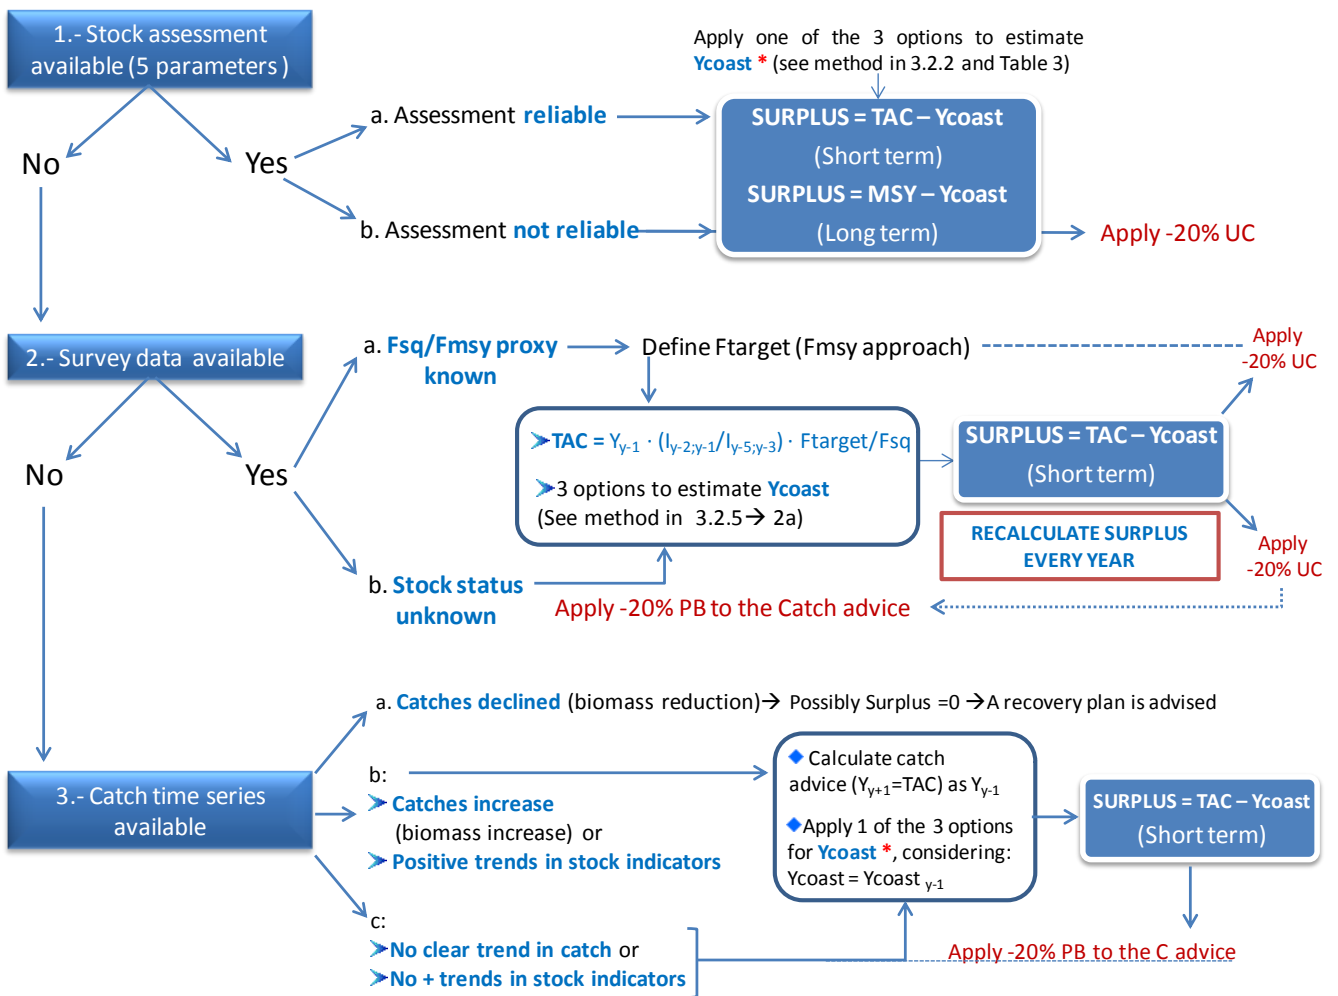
1.- Stock assessment available (5 parameters)

No

Yes

a. Assessment reliable

b. Assessment not reliable

Apply one of the 3 options to estimate Ycoast * (see method in 3.2.2 and Table 3)

SURPLUS = TAC – Ycoast (Short term)

SURPLUS = MSY – Ycoast (Long term)

Apply -20% UC

2.- Survey data available

No

Yes

a. Fsq/Fmsy proxy known

Define Ftarget (Fmsy approach)

Apply -20% UC

TAC = $Y_{y-1} \cdot (I_{y-2;y-1}/I_{y-5;y-3}) \cdot$ Ftarget/Fsq

3 options to estimate Ycoast (See method in 3.2.5→ 2a)

SURPLUS = TAC – Ycoast (Short term)

RECALCULATE SURPLUS EVERY YEAR

Apply -20% UC

b. Stock status unknown

Apply -20% PB to the Catch advice

a. Catches declined (biomass reduction)→ Possibly Surplus =0 →A recovery plan is advised

3.- Catch time series available

b:

Catches increase (biomass increase) or

Positive trends in stock indicators

Calculate catch advice ($Y_{y+1}$=TAC) as $Y_{y-1}$

Apply 1 of the 3 options for Ycoast *, considering: Ycoast = Ycoast $_{y-1}$

SURPLUS = TAC – Ycoast (Short term)

c:

No clear trend in catch or

No + trends in stock indicators

Apply -20% PB to the C advice